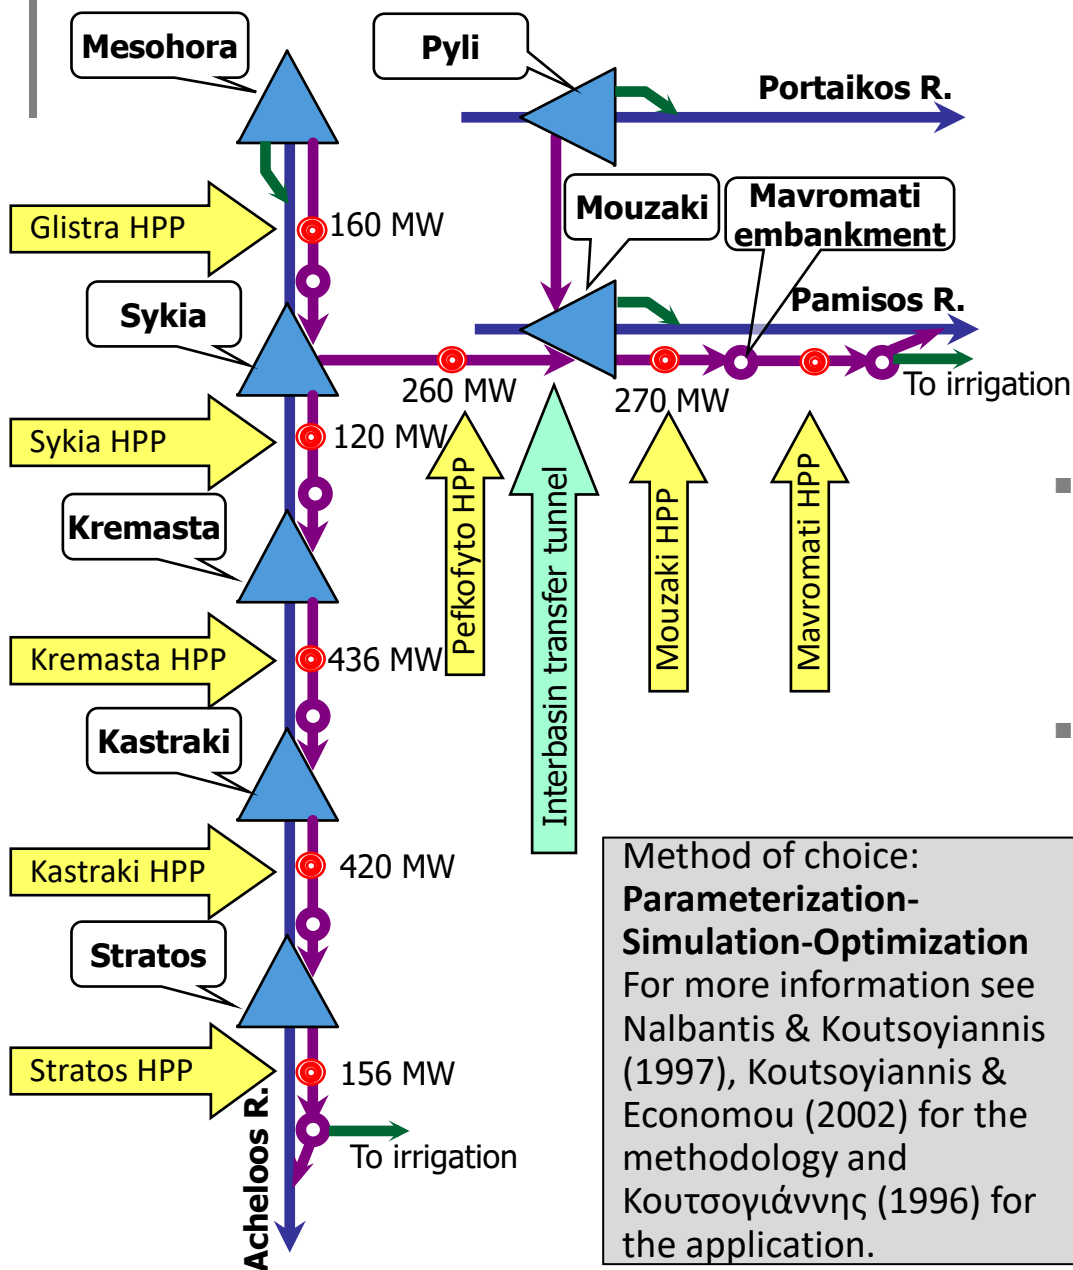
Mesohora

Pyli

Portaikos R.

Glistra HPP

160 MW

Mouzaki

Mavromati embankment

Sykia

Pamisos R.

260 MW

270 MW

To irrigation

Sykia HPP

120 MW

Kremasta

Pefkofyto HPP

Interbasin transfer tunnel

Mouzaki HPP

Mavromati HPP

Kremasta HPP

436 MW

Kastraki

Kastraki HPP

420 MW

Stratos

Stratos HPP

156 MW

To irrigation

Acheloos R.

Method of choice:
**Parameterization-Simulation-Optimization**
For more information see Nalbantis & Koutsoyiannis (1997), Koutsoyiannis & Economou (2002) for the methodology and Κουτσογιάννης (1996) for the application.